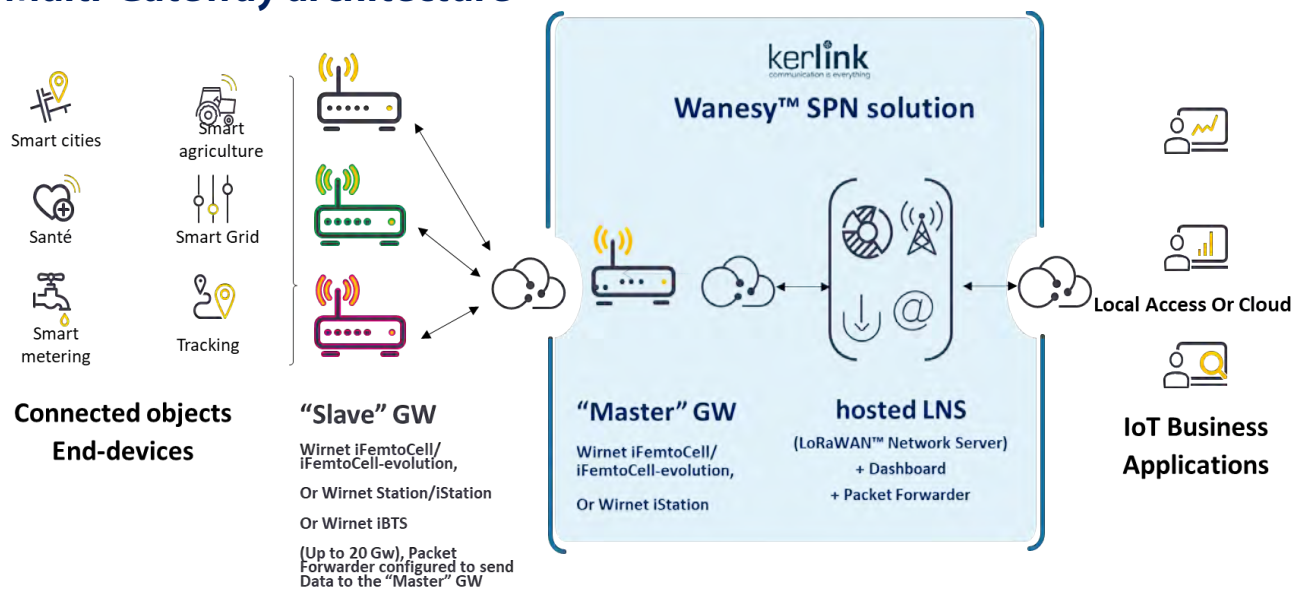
Multi-Gateway architecture

Smart cities

Smart agriculture

Santé

Smart Grid

Smart metering

Tracking

Connected objects End-devices

"Slave" GW

Wirnet iFemtoCell/ iFemtoCell-evolution,

Or Wirnet Station/iStation

Or Wirnet iBTS

(Up to 20 Gw), Packet Forwarder configured to send Data to the "Master" GW

kerlink
communication is everything

Wanesy™ SPN solution

"Master" GW

Wirnet iFemtoCell/ iFemtoCell-evolution,

Or Wirnet iStation

hosted LNS

(LoRaWAN™ Network Server)

+ Dashboard

+ Packet Forwarder

Local Access Or Cloud

IoT Business Applications